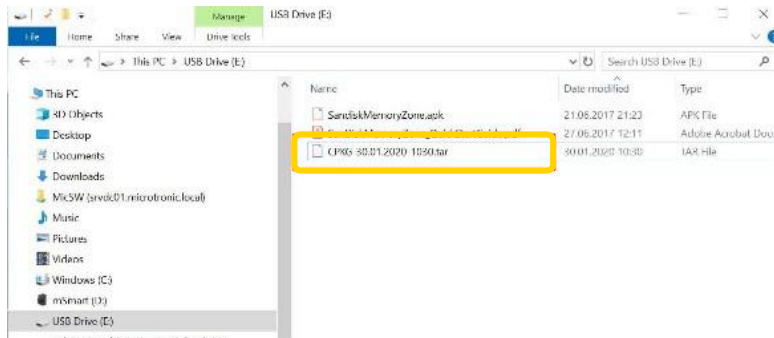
Manage | USB Drive (E:)

File | Home | Share | View | Drive Tools

This PC > USB Drive (E:)

Search USB Drive (E:)

This PC
3D Objects
Desktop
Documents
Downloads
MicSW (srvdc01.microtronic.local)
Music
Pictures
Videos
Windows (C:)
mSmart (D:)
USB Drive (E:)

| Name | Date modified | Type |
|---|---|---|
| SandiskMemoryZone.apk | 21.06.2017 21:23 | APK File |
| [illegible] | 27.06.2017 12:11 | Adobe Acrobat Doc |
| CPXG 30.01.2020 1030.tar | 30.01.2020 10:30 | TAR File |